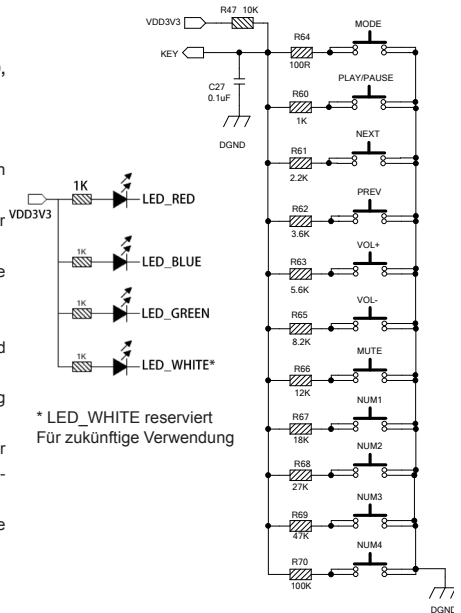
VDD3V3 R47 10K

KEY

C27
0.1uF

DGND

R64
100R
MODE

R60
1K
PLAY/PAUSE

R61
2.2K
NEXT

R62
3.6K
PREV

R63
5.6K
VOL+

R65
8.2K
VOL-

R66
12K
MUTE

R67
18K
NUM1

R68
27K
NUM2

R69
47K
NUM3

R70
100K
NUM4

DGND

VDD3V3
1K
LED_RED
1K
LED_BLUE
1K
LED_GREEN
1K
LED_WHITE*

* LED_WHITE reserviert
Für zukünftige Verwendung